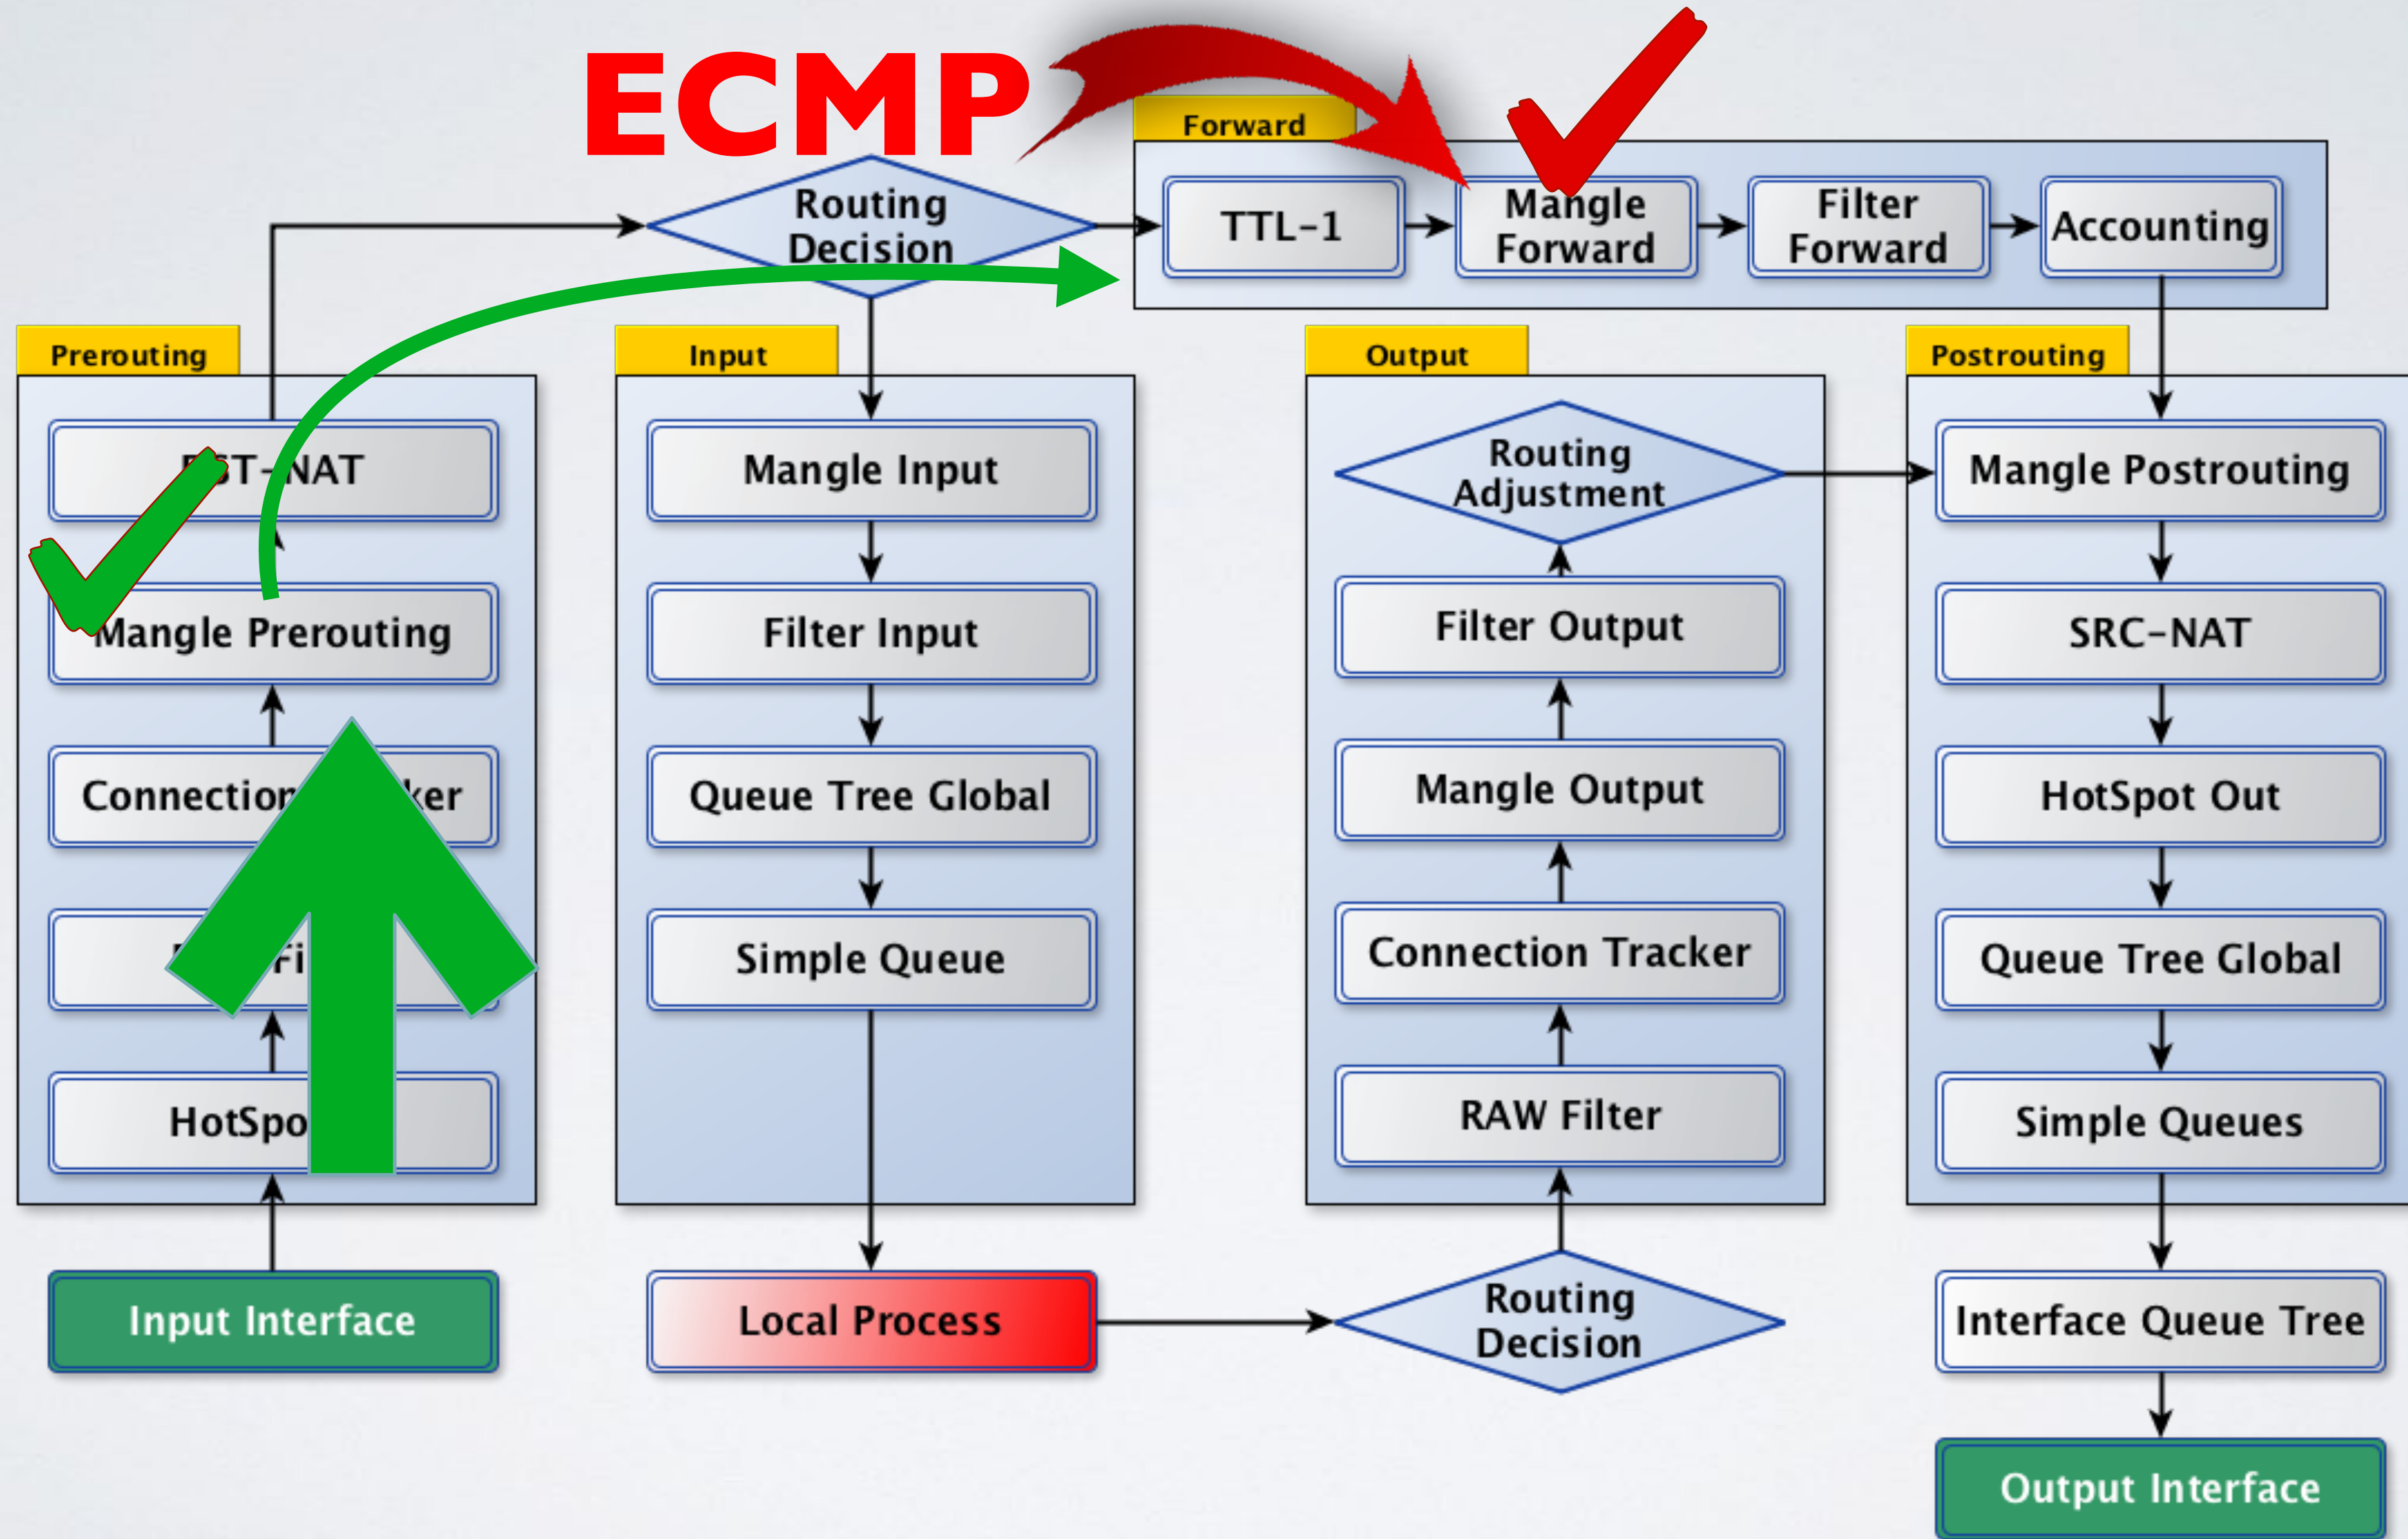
ECMP

Forward

Routing Decision

TTL-1

Mangle Forward

Filter Forward

Accounting

Prerouting

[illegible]ST-NAT

Mangle Prerouting

Connection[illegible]ker

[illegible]Fi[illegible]

HotSpo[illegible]

Input Interface

Input

Mangle Input

Filter Input

Queue Tree Global

Simple Queue

Local Process

Output

Routing Adjustment

Filter Output

Mangle Output

Connection Tracker

RAW Filter

Routing Decision

Postrouting

Mangle Postrouting

SRC-NAT

HotSpot Out

Queue Tree Global

Simple Queues

Interface Queue Tree

Output Interface